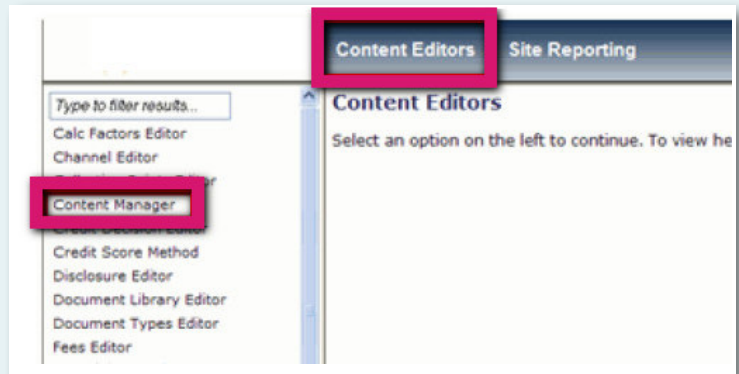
Content Editors
Site Reporting

Type to filter results...
Calc Factors Editor
Channel Editor
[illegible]
Content Manager
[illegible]
Credit Score Method
Disclosure Editor
Document Library Editor
Document Types Editor
Fees Editor

Content Editors

Select an option on the left to continue. To view he